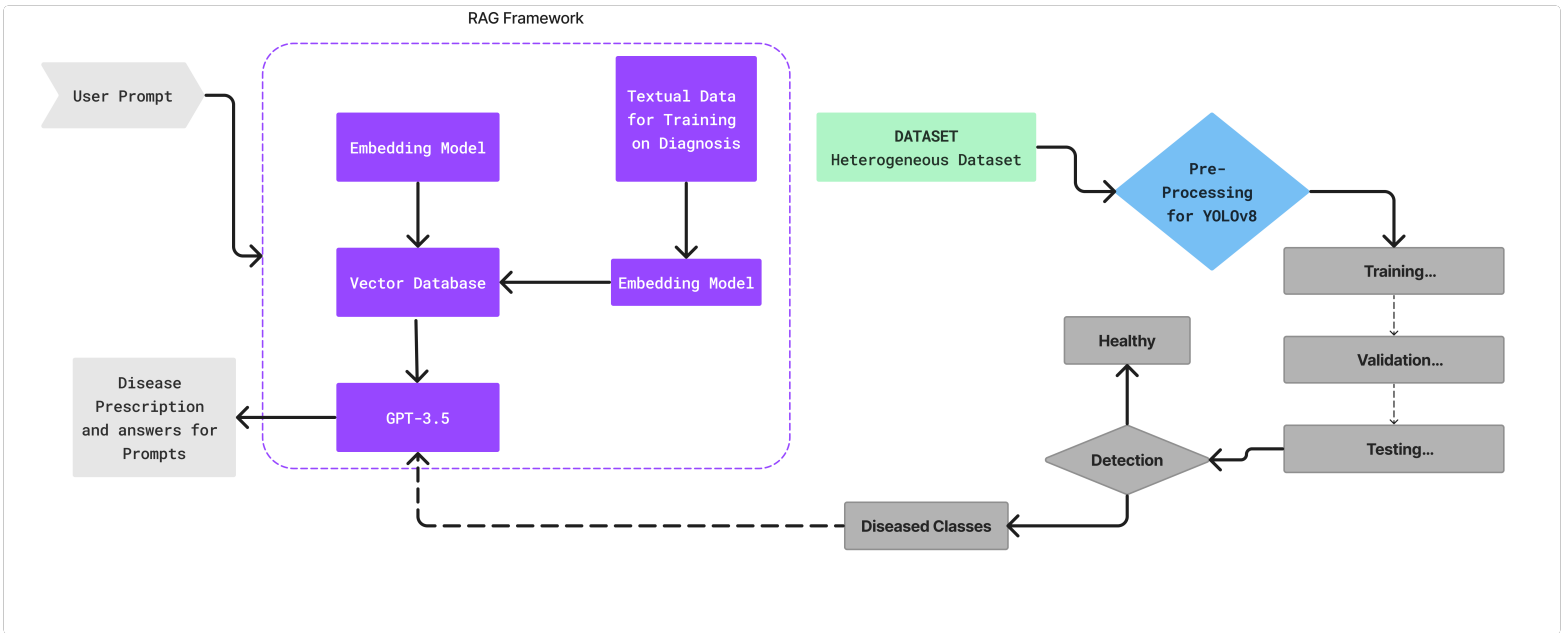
RAG Framework

User Prompt

Embedding Model

Textual Data for Training on Diagnosis

Vector Database

Embedding Model

Disease Prescription and answers for Prompts

GPT-3.5

DATASET
Heterogeneous Dataset

Pre-Processing for YOLOv8

Training...

Healthy

Validation...

Detection

Testing...

Diseased Classes